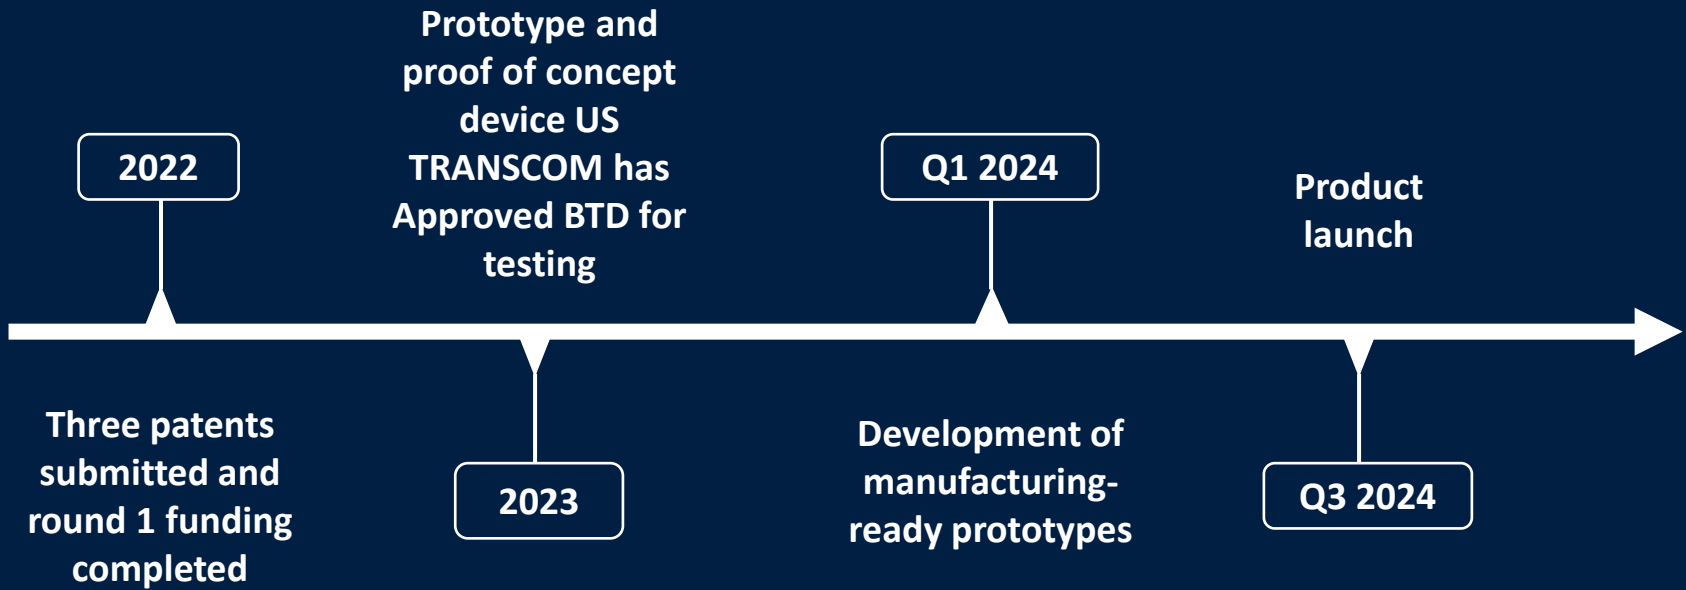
2022

Three patents submitted and round 1 funding completed

Prototype and proof of concept device US TRANSCOM has Approved BTD for testing

2023

Q1 2024

Development of manufacturing-ready prototypes

Product launch

Q3 2024